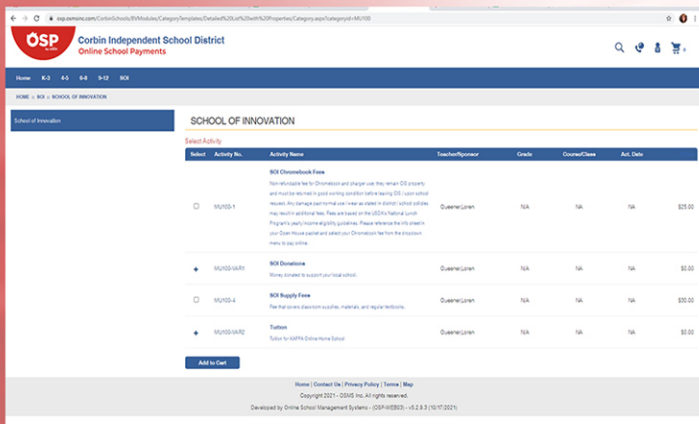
osp.osmsinc.com/CorbinSchools/BVModules/CategoryTemplates/Detailed%20List%20with%20Properties/Category.aspx?categoryid=MU100

OSP by OSMS

Corbin Independent School District
Online School Payments

Home K-3 4-5 6-8 9-12 SOI

HOME » SOI » SCHOOL OF INNOVATION

School of Innovation

SCHOOL OF INNOVATION

Select Activity

| Select | Activity No. | Activity Name | Teacher/Sponsor | Grade | Course/Class | Act. Date | |
|---|---|---|---|---|---|---|---|
| ☐ | MU100-1 | SOI Chromebook Fees<br>Non-refundable fee for Chromebook and charger use; they remain CIS property and must be returned in good working condition before leaving CIS / upon school request. Any damage past normal use / wear as stated in district/ school policies may result in additional fees. Fees are based on the USDA's National Lunch Program's yearly income eligibility guidelines. Please reference the info sheet in your Open House packet and select your Chromebook fee from the dropdown menu to pay online. | Queener,Loren | N/A | NA | NA | $25.00 |
| + | MU100-VAR1 | SOI Donations<br>Money donated to support your local school. | Queener,Loren | N/A | NA | NA | $0.00 |
| ☐ | MU100-4 | SOI Supply Fees<br>Fee that covers classroom supplies, materials, and regular textbooks. | Queener,Loren | N/A | NA | NA | $30.00 |
| + | MU100-VAR2 | Tuition<br>Tuition for KAPPA Online Home School | Queener,Loren | N/A | NA | NA | $0.00 |

Add to Cart

Home | Contact Us | Privacy Policy | Terms | Map

Copyright 2021 - OSMS Inc. All rights reserved.

Developed by Online School Management Systems - (OSP-WEB03) - v5.2.8.3 (10/17/2021)